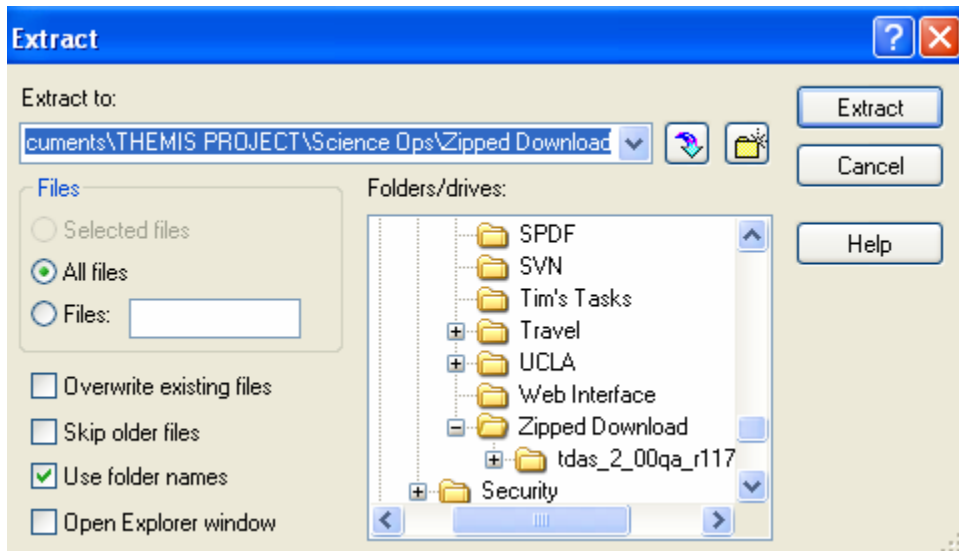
Extract

Extract to:

cuments\THEMIS PROJECT\Science Ops\Zipped Download

Extract

Cancel

Help

Files

Selected files

All files

Files:

Folders/drives:

SPDF

SVN

Tim's Tasks

Travel

UCLA

Web Interface

Zipped Download

tdas_2_00qa_r117

Security

Overwrite existing files

Skip older files

Use folder names

Open Explorer window